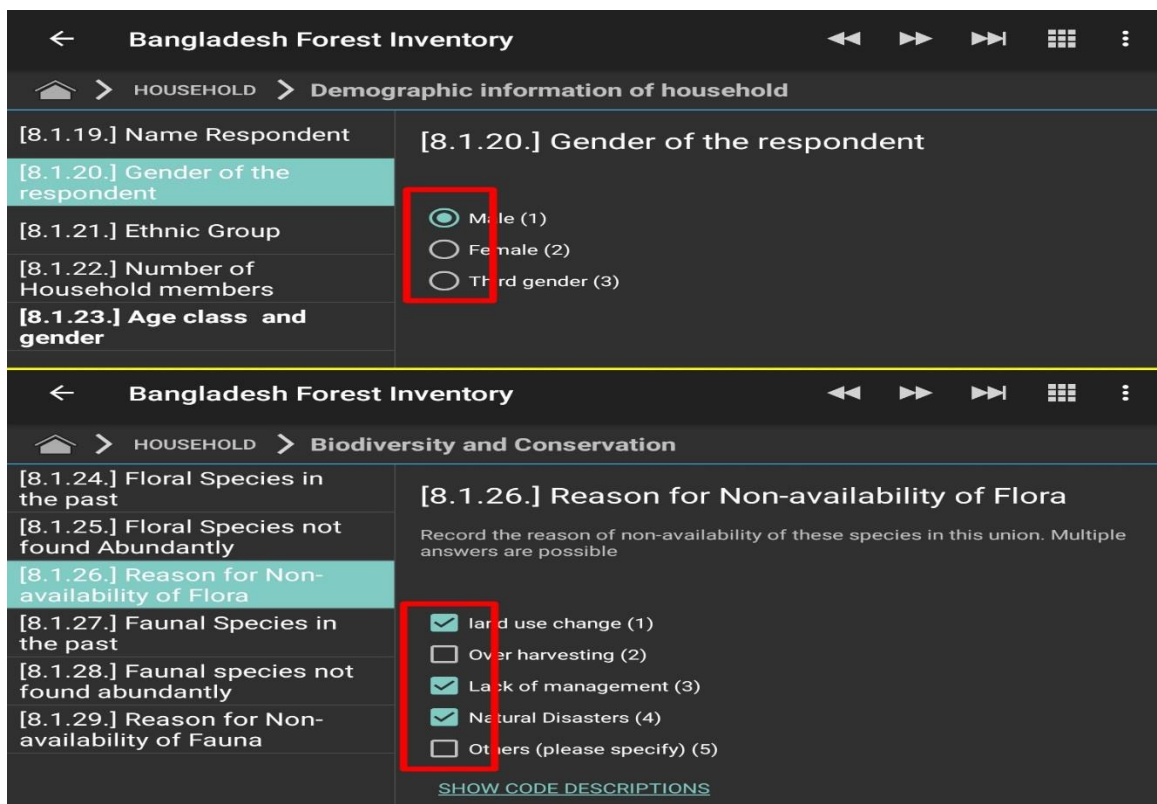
Bangladesh Forest Inventory

HOUSEHOLD > Demographic information of household

[8.1.19.] Name Respondent
[8.1.20.] Gender of the respondent
[8.1.21.] Ethnic Group
[8.1.22.] Number of Household members
[8.1.23.] Age class and gender

[8.1.20.] Gender of the respondent

Male (1)
Female (2)
Third gender (3)

Bangladesh Forest Inventory

HOUSEHOLD > Biodiversity and Conservation

[8.1.24.] Floral Species in the past
[8.1.25.] Floral Species not found Abundantly
[8.1.26.] Reason for Non-availability of Flora
[8.1.27.] Faunal Species in the past
[8.1.28.] Faunal species not found abundantly
[8.1.29.] Reason for Non-availability of Fauna

[8.1.26.] Reason for Non-availability of Flora

Record the reason of non-availability of these species in this union. Multiple answers are possible

land use change (1)
Over harvesting (2)
Lack of management (3)
Natural Disasters (4)
Others (please specify) (5)

SHOW CODE DESCRIPTIONS